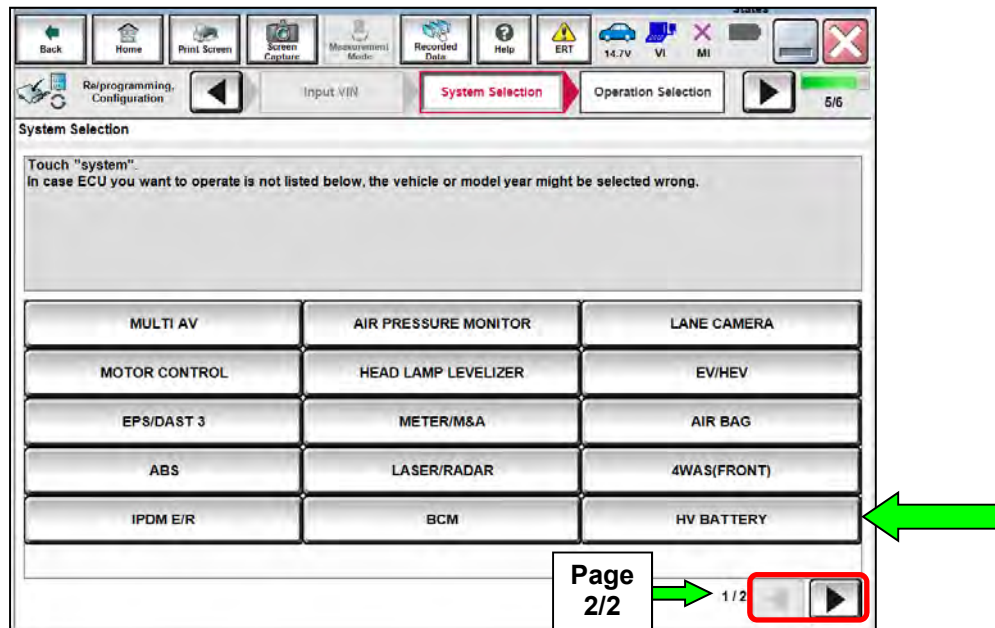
Back Home Print Screen Screen Capture Measurement Mode Recorded Data Help ERT 14.7V VI MI

Re/programming, Configuration

Input VIN

System Selection

Operation Selection

5/6

System Selection

Touch "system".
In case ECU you want to operate is not listed below, the vehicle or model year might be selected wrong.

| MULTI AV | AIR PRESSURE MONITOR | LANE CAMERA |
|---|---|---|
| MOTOR CONTROL | HEAD LAMP LEVELIZER | EV/HEV |
| EPS/DAST 3 | METER/M&A | AIR BAG |
| ABS | LASER/RADAR | 4WAS(FRONT) |
| IPDM E/R | BCM | HV BATTERY |

Page 2/2

1/2